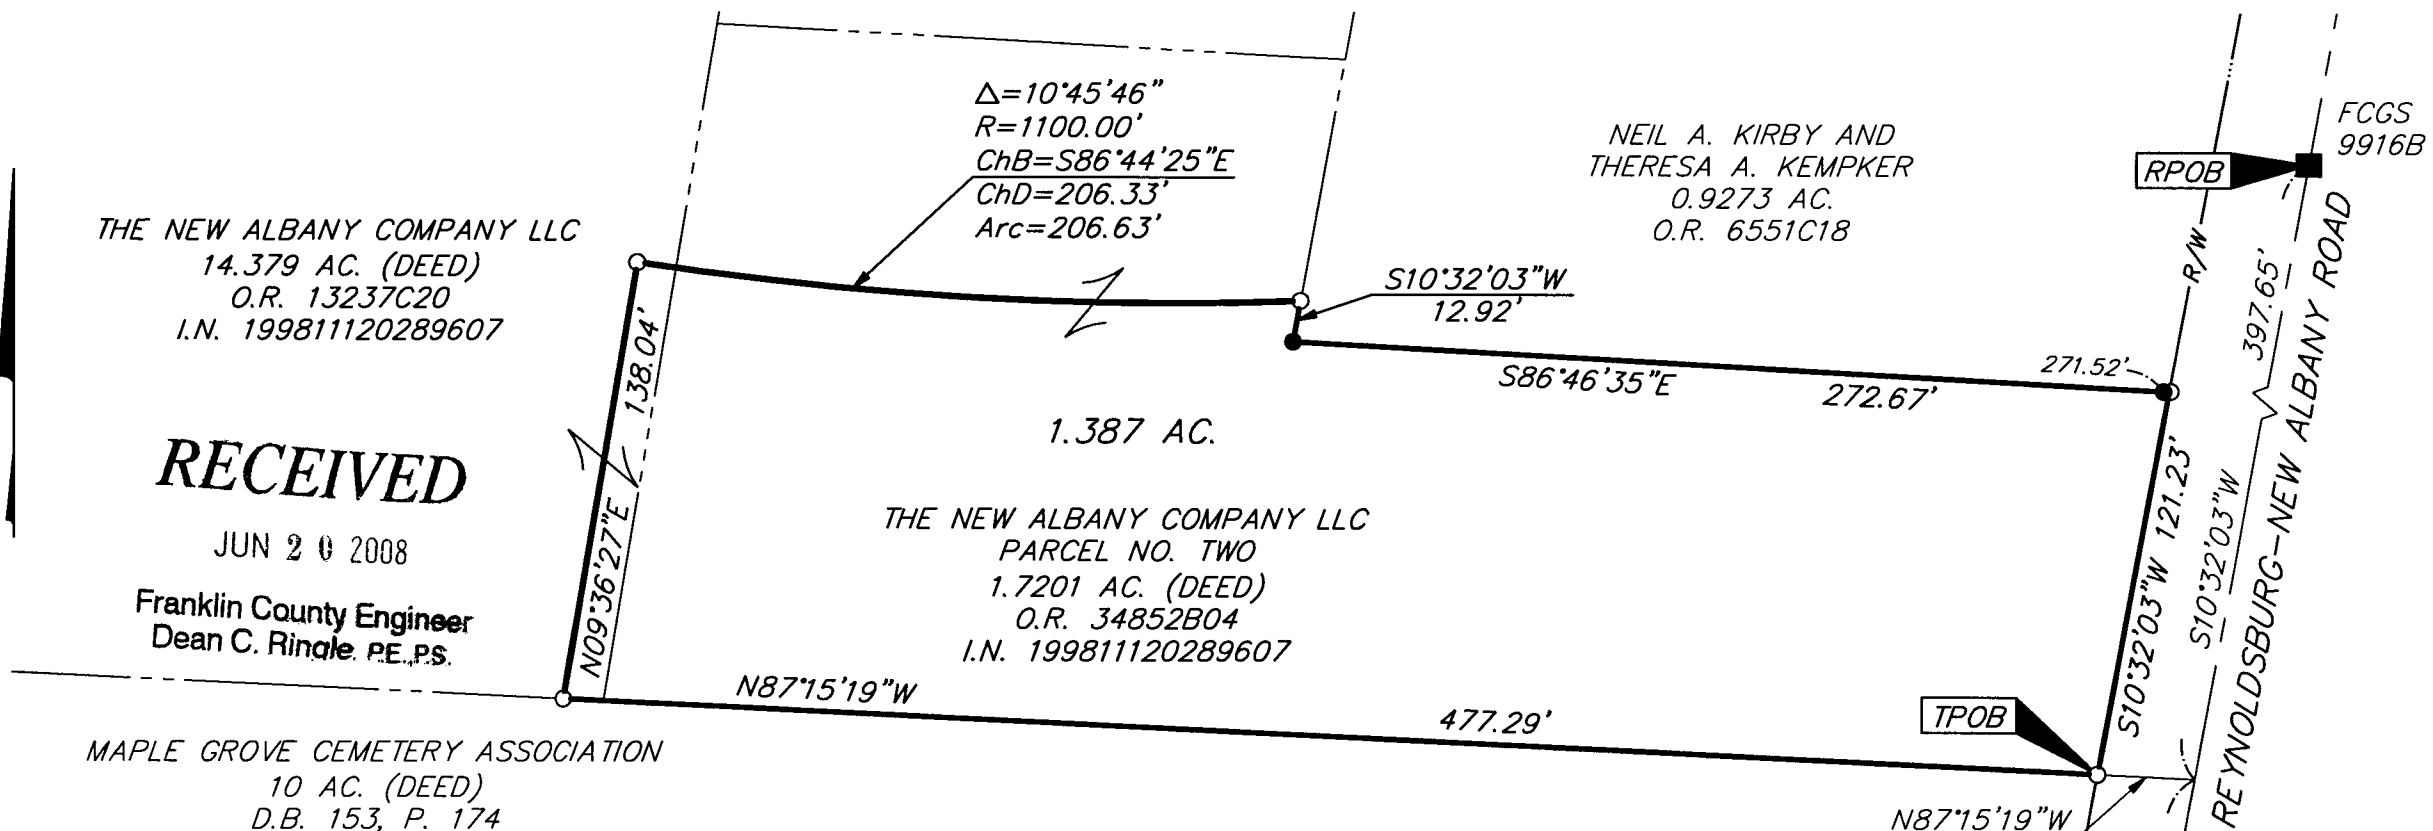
$\Delta$=10°45'46"
R=1100.00'
ChB=S86°44'25"E
ChD=206.33'
Arc=206.63'

NEIL A. KIRBY AND
THERESA A. KEMPKER
0.9273 AC.
O.R. 6551C18

FCGS
9916B

RPOB

THE NEW ALBANY COMPANY LLC
14.379 AC. (DEED)
O.R. 13237C20
I.N. 199811120289607

S10°32'03"W
12.92'

R/W

397.65'

271.52'

S86°46'35"E
272.67'

138.04'

1.387 AC.

RECEIVED

JUN 2 0 2008

Franklin County Engineer
Dean C. Ringle. P.E.,P.S.

N09°36'27"E

THE NEW ALBANY COMPANY LLC
PARCEL NO. TWO
1.7201 AC. (DEED)
O.R. 34852B04
I.N. 199811120289607

S10°32'03"W 121.23'

S10°32'03"W

REYNOLDSBURG–NEW ALBANY ROAD

N87°15'19"W
477.29'

TPOB

MAPLE GROVE CEMETERY ASSOCIATION
10 AC. (DEED)
D.B. 153, P. 174

N87°15'19"W